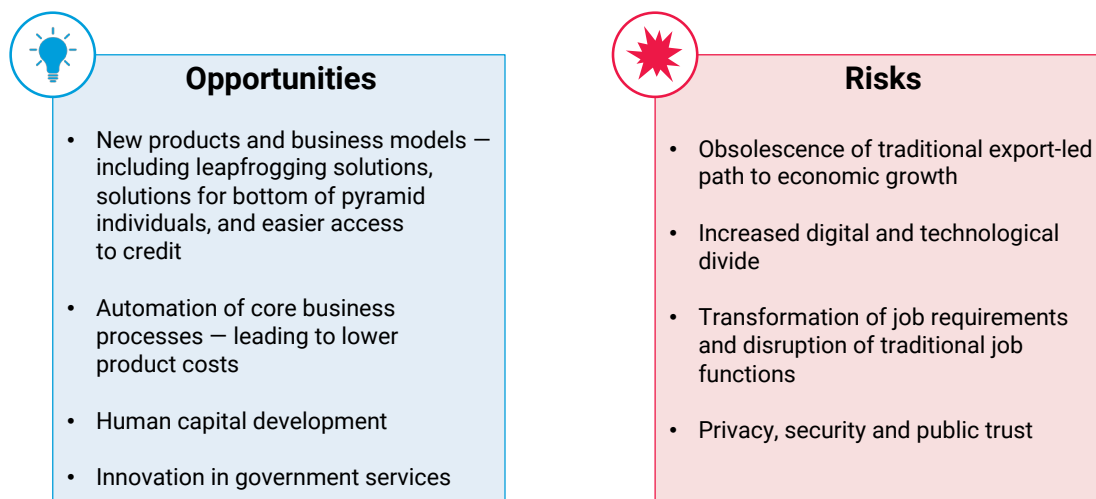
Opportunities

• New products and business models — including leapfrogging solutions, solutions for bottom of pyramid individuals, and easier access to credit

• Automation of core business processes — leading to lower product costs

• Human capital development

• Innovation in government services

Risks

• Obsolescence of traditional export-led path to economic growth

• Increased digital and technological divide

• Transformation of job requirements and disruption of traditional job functions

• Privacy, security and public trust